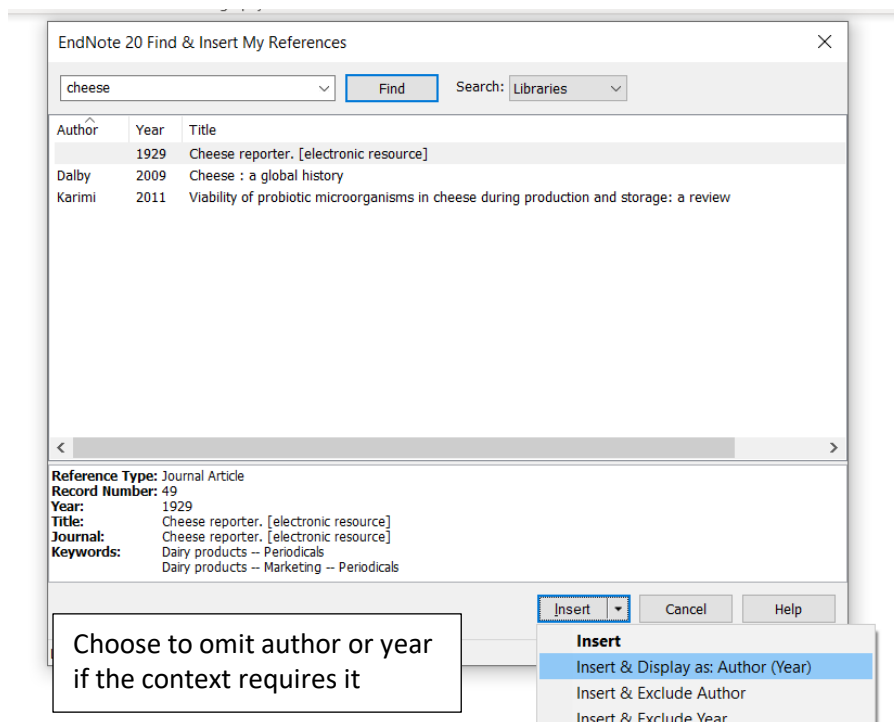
EndNote 20 Find & Insert My References

cheese

Find

Search: Libraries

| Author | Year | Title |
|---|---|---|
| | 1929 | Cheese reporter. [electronic resource] |
| Dalby | 2009 | Cheese : a global history |
| Karimi | 2011 | Viability of probiotic microorganisms in cheese during production and storage: a review |

Reference Type: Journal Article
Record Number: 49
Year: 1929
Title: Cheese reporter. [electronic resource]
Journal: Cheese reporter. [electronic resource]
Keywords: Dairy products -- Periodicals
Dairy products -- Marketing -- Periodicals

Insert

Cancel

Help

Choose to omit author or year if the context requires it

Insert
Insert & Display as: Author (Year)
Insert & Exclude Author
Insert & Exclude Year